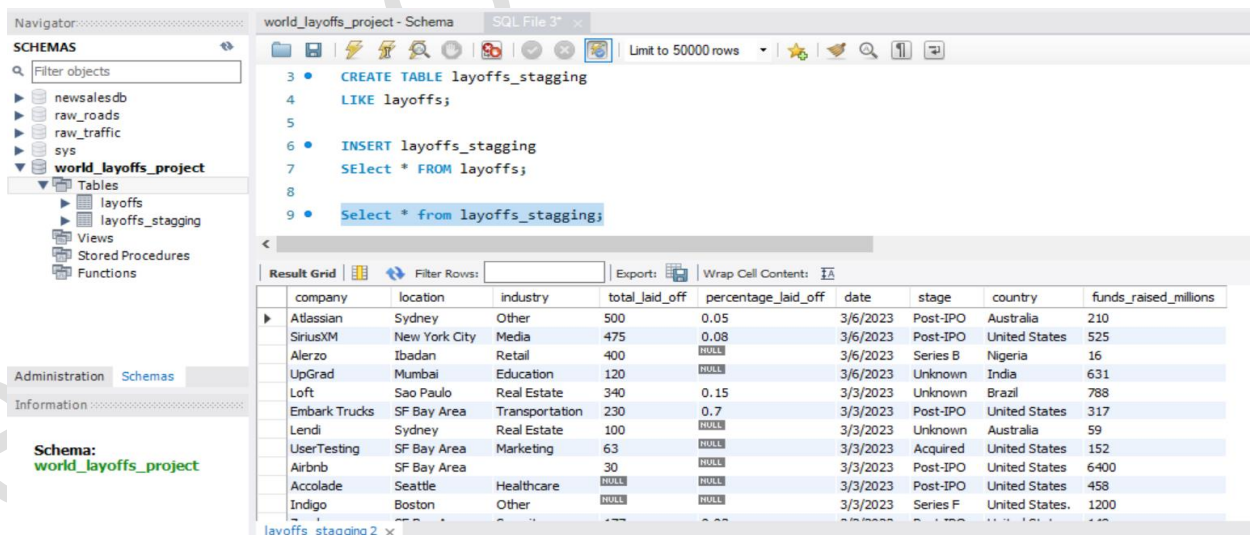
Navigator

SCHEMAS

Filter objects

newsalesdb
raw_roads
raw_traffic
sys
world_layoffs_project
Tables
layoffs
layoffs_stagging
Views
Stored Procedures
Functions

Administration Schemas

Information

Schema:
world_layoffs_project

world_layoffs_project - Schema SQL File 3* ×

Limit to 50000 rows

3 • CREATE TABLE layoffs_stagging
4 LIKE layoffs;
5
6 • INSERT layoffs_stagging
7 SElect * FROM layoffs;
8
9 • Select * from layoffs_stagging;

Result Grid Filter Rows: Export: Wrap Cell Content:

| company | location | industry | total_laid_off | percentage_laid_off | date | stage | country | funds_raised_millions |
|---|---|---|---|---|---|---|---|---|
| Atlassian | Sydney | Other | 500 | 0.05 | 3/6/2023 | Post-IPO | Australia | 210 |
| SiriusXM | New York City | Media | 475 | 0.08 | 3/6/2023 | Post-IPO | United States | 525 |
| Alerzo | Ibadan | Retail | 400 | NULL | 3/6/2023 | Series B | Nigeria | 16 |
| UpGrad | Mumbai | Education | 120 | NULL | 3/6/2023 | Unknown | India | 631 |
| Loft | Sao Paulo | Real Estate | 340 | 0.15 | 3/3/2023 | Unknown | Brazil | 788 |
| Embark Trucks | SF Bay Area | Transportation | 230 | 0.7 | 3/3/2023 | Post-IPO | United States | 317 |
| Lendi | Sydney | Real Estate | 100 | NULL | 3/3/2023 | Unknown | Australia | 59 |
| UserTesting | SF Bay Area | Marketing | 63 | NULL | 3/3/2023 | Acquired | United States | 152 |
| Airbnb | SF Bay Area | | 30 | NULL | 3/3/2023 | Post-IPO | United States | 6400 |
| Accolade | Seattle | Healthcare | NULL | NULL | 3/3/2023 | Post-IPO | United States | 458 |
| Indigo | Boston | Other | NULL | NULL | 3/3/2023 | Series F | United States. | 1200 |
| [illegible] | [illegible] | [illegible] | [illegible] | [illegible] | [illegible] | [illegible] | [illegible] | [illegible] |

layoffs_stagging 2 ×